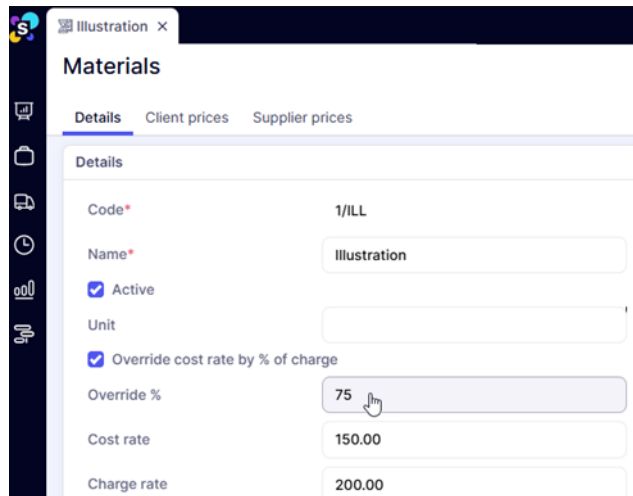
S

Illustration ×

Materials

Details Client prices Supplier prices

Details

Code* 1/ILL

Name* Illustration

Active

Unit

Override cost rate by % of charge

Override % 75

Cost rate 150.00

Charge rate 200.00